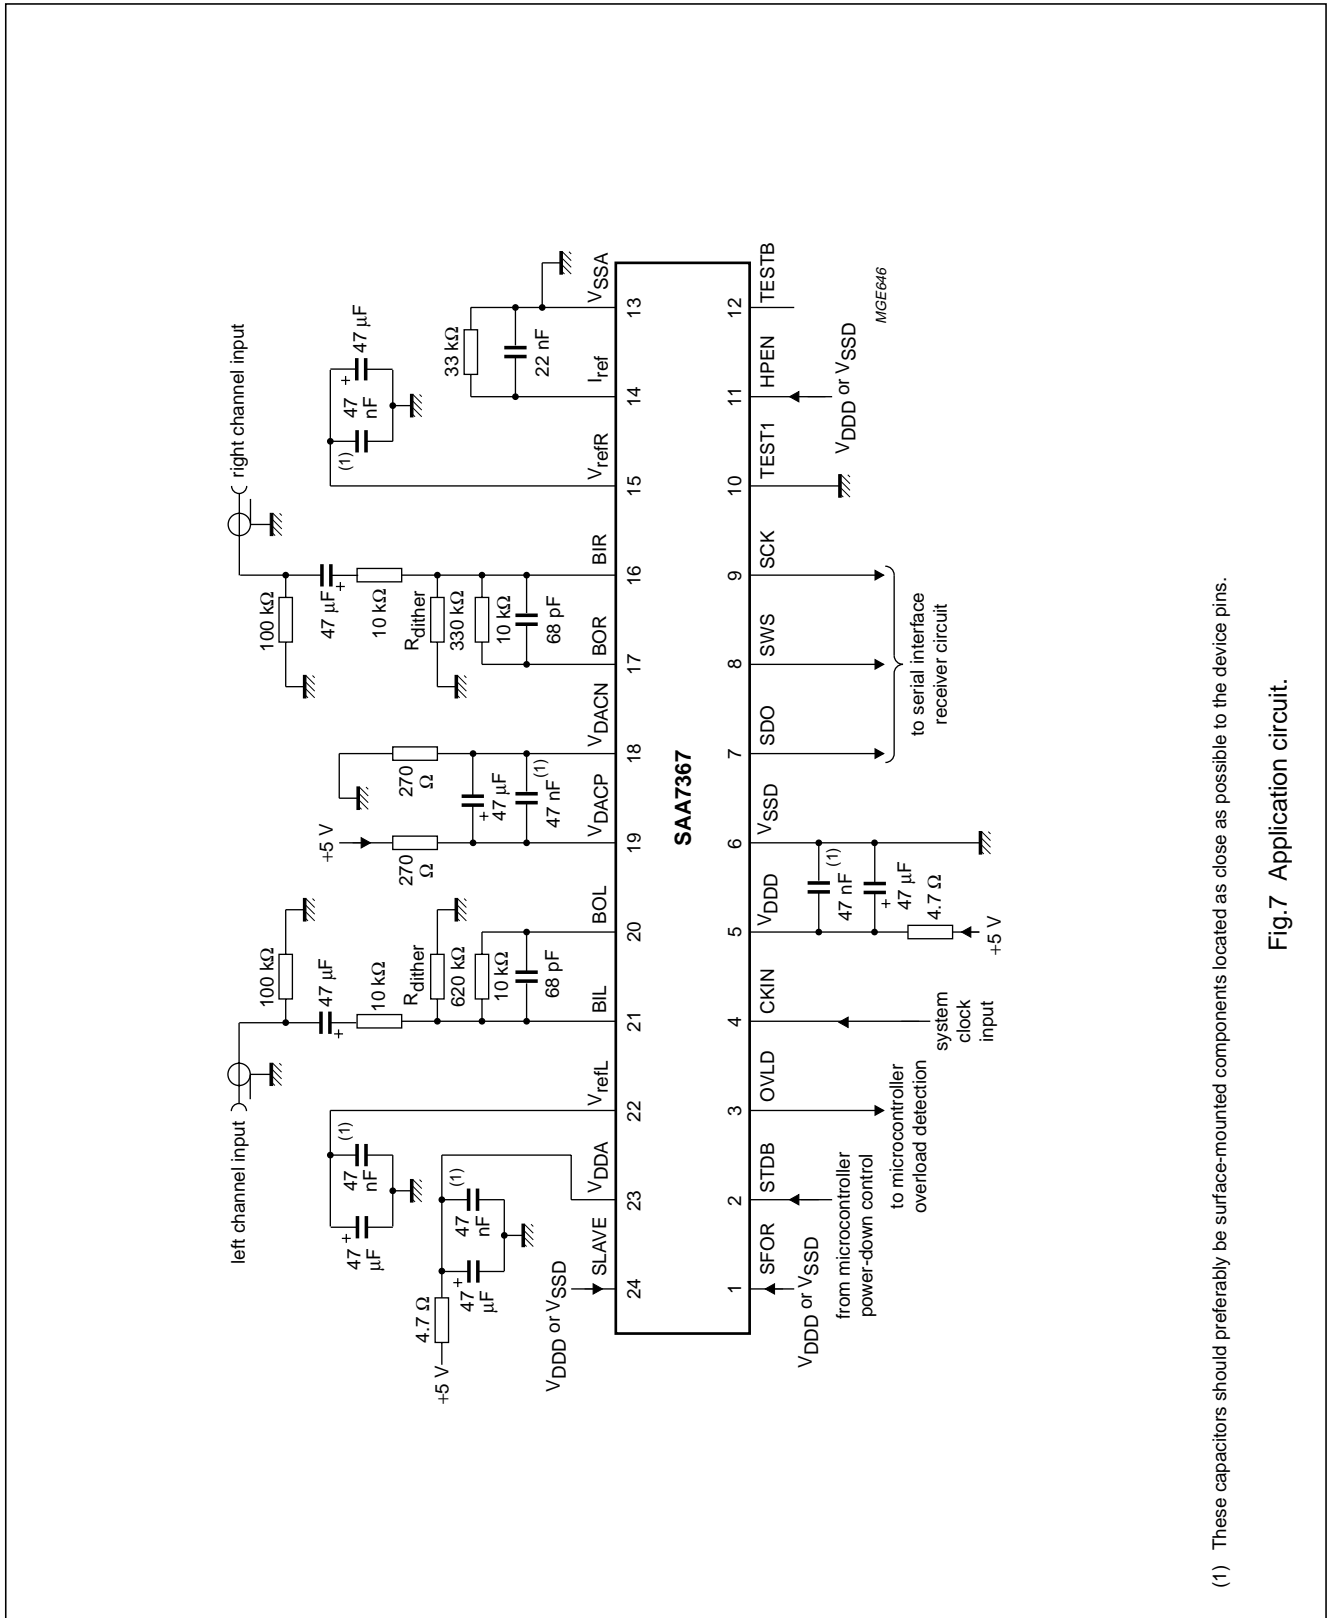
left channel input

right channel input

47 μF

47 nF

(1)

$V_{refL}$

$V_{DDA}$

SLAVE

47 μF

47 nF

(1)

4.7 Ω

+5 V

$V_{DDD}$ or $V_{SSD}$

100 kΩ

47 μF

10 kΩ

$R_{dither}$

620 kΩ

10 kΩ

68 pF

BIL

BOL

+5 V

270 Ω

270 Ω

47 μF

47 nF

(1)

$V_{DACP}$

$V_{DACN}$

100 kΩ

47 μF

10 kΩ

$R_{dither}$

330 kΩ

10 kΩ

68 pF

BOR

BIR

$V_{refR}$

47 nF

(1)

47 μF

33 kΩ

22 nF

$I_{ref}$

$V_{SSA}$

24 23 22 21 20 19 18 17 16 15 14 13

SAA7367

1 2 3 4 5 6 7 8 9 10 11 12

SFOR STDB OVLD CKIN $V_{DDD}$ $V_{SSD}$ SDO SWS SCK TEST1 HPEN TESTB

$V_{DDD}$ or $V_{SSD}$

from microcontroller power-down control

to microcontroller overload detection

system clock input

47 nF

(1)

47 μF

4.7 Ω

+5 V

to serial interface receiver circuit

$V_{DDD}$ or $V_{SSD}$

MGE646

(1) These capacitors should preferably be surface-mounted components located as close as possible to the device pins.

Fig.7 Application circuit.